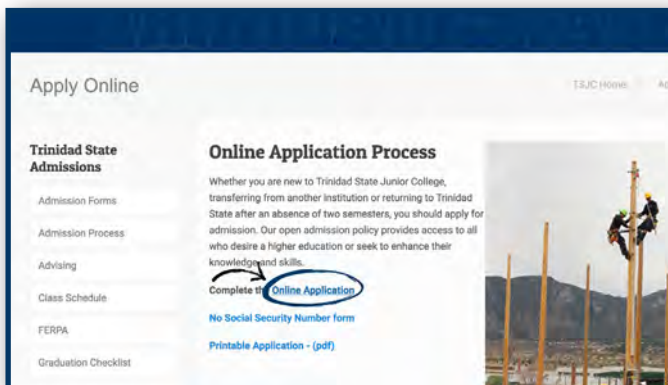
Apply Online

TSJC Home | A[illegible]

Trinidad State Admissions

Admission Forms

Admission Process

Advising

Class Schedule

FERPA

Graduation Checklist

Online Application Process

Whether you are new to Trinidad State Junior College, transferring from another institution or returning to Trinidad State after an absence of two semesters, you should apply for admission. Our open admission policy provides access to all who desire a higher education or seek to enhance their knowledge and skills.

Complete th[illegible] Online Application

No Social Security Number form

Printable Application - (pdf)